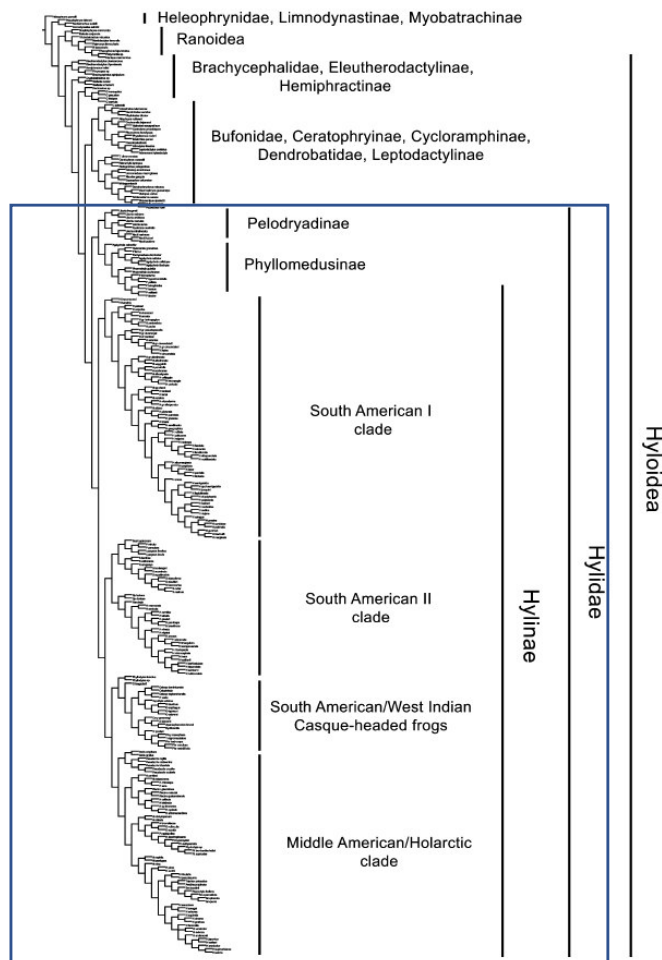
Heleophrynidae, Limnodynastinae, Myobatrachinae

Ranoidea

Brachycephalidae, Eleutherodactylinae, Hemiphractinae

Bufonidae, Ceratophryinae, Cycloramphinae, Dendrobatidae, Leptodactylinae

Pelodryadinae

Phyllomedusinae

South American I clade

South American II clade

South American/West Indian Casque-headed frogs

Middle American/Holarctic clade

Hylinae

Hylidae

Hyloidea